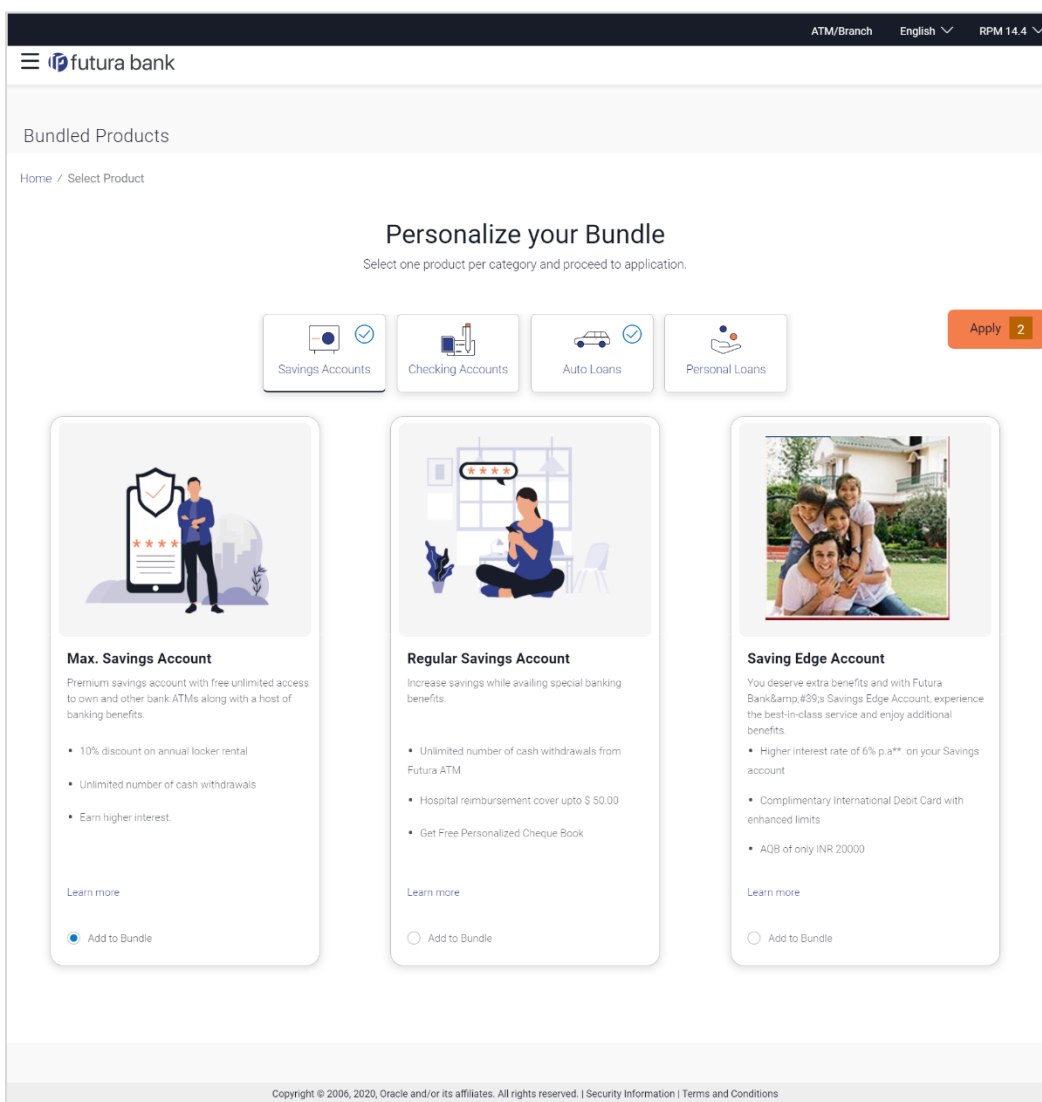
ATM/Branch English RPM 14.4

futura bank

Bundled Products

Home / Select Product

Personalize your Bundle

Select one product per category and proceed to application.

Savings Accounts Checking Accounts Auto Loans Personal Loans

Apply 2

Max. Savings Account

Premium savings account with free unlimited access to own and other bank ATMs along with a host of banking benefits.

• 10% discount on annual locker rental

• Unlimited number of cash withdrawals

• Earn higher interest.

Learn more

Add to Bundle

Regular Savings Account

Increase savings while availing special banking benefits.

• Unlimited number of cash withdrawals from Futura ATM

• Hospital reimbursement cover upto $ 50.00

• Get Free Personalized Cheque Book

Learn more

Add to Bundle

Saving Edge Account

You deserve extra benefits and with Futura Bank&amp;#39;s Savings Edge Account, experience the best-in-class service and enjoy additional benefits.

• Higher interest rate of 6% p.a** on your Savings account

• Complimentary International Debit Card with enhanced limits

• AQB of only INR 20000

Learn more

Add to Bundle

Copyright © 2006, 2020, Oracle and/or its affiliates. All rights reserved. | Security Information | Terms and Conditions